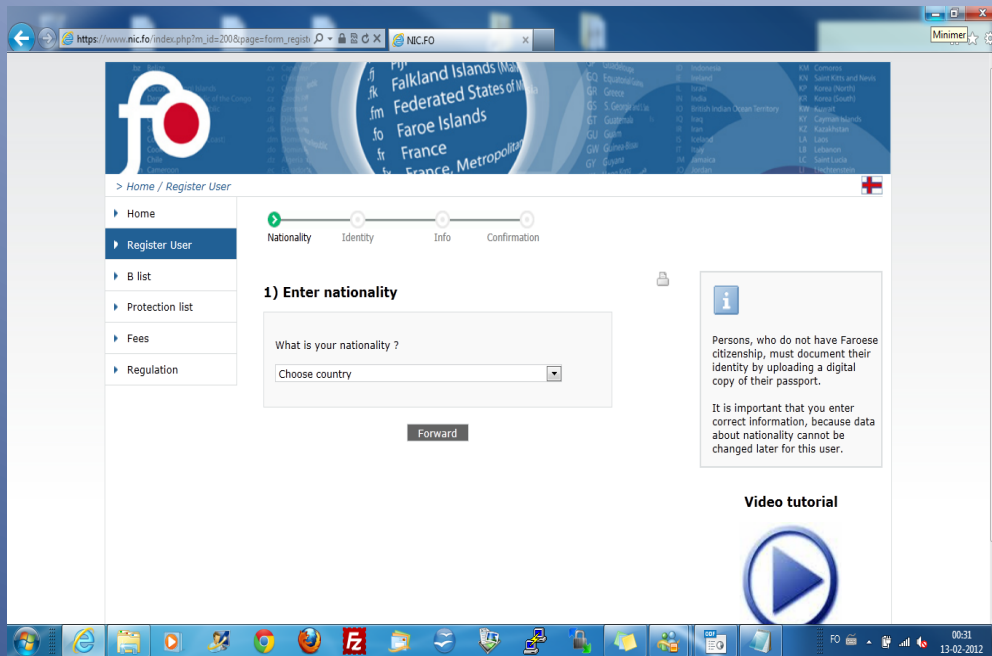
https://www.nic.fo/index.php?m_id=200&page=form_regist

NIC.FO

Minimer

.fj Fiji
.fk Falkland Islands (Ma
.fm Federated States of M
.fo Faroe Islands
.fr France
France, Metropolitan

GQ Equatorial Guinea
GR Greece
GS S. Georgia
GT Guatemala
GU Guam
GW Guinea-Bissau
GY Guyana

ID Indonesia
IE Ireland
IL Israel
IN India
IO British Indian Ocean Territory
IQ Iraq
IR Iran
IS Iceland
IT Italy
JM Jamaica
JO Jordan

KM Comoros
KN Saint Kitts and Nevis
KP Korea (North)
KR Korea (South)
KW Kuwait
KY Cayman Islands
KZ Kazakhstan
LA Laos
LB Lebanon
LC Saint Lucia
LI Liechtenstein

Chile

> Home / Register User

Home
Register User
B list
Protection list
Fees
Regulation

Nationality
Identity
Info
Confirmation

1) Enter nationality

What is your nationality ?

Choose country

Forward

Persons, who do not have Faroese citizenship, must document their identity by uploading a digital copy of their passport.

It is important that you enter correct information, because data about nationality cannot be changed later for this user.

Video tutorial

FO

00:31
13-02-2012